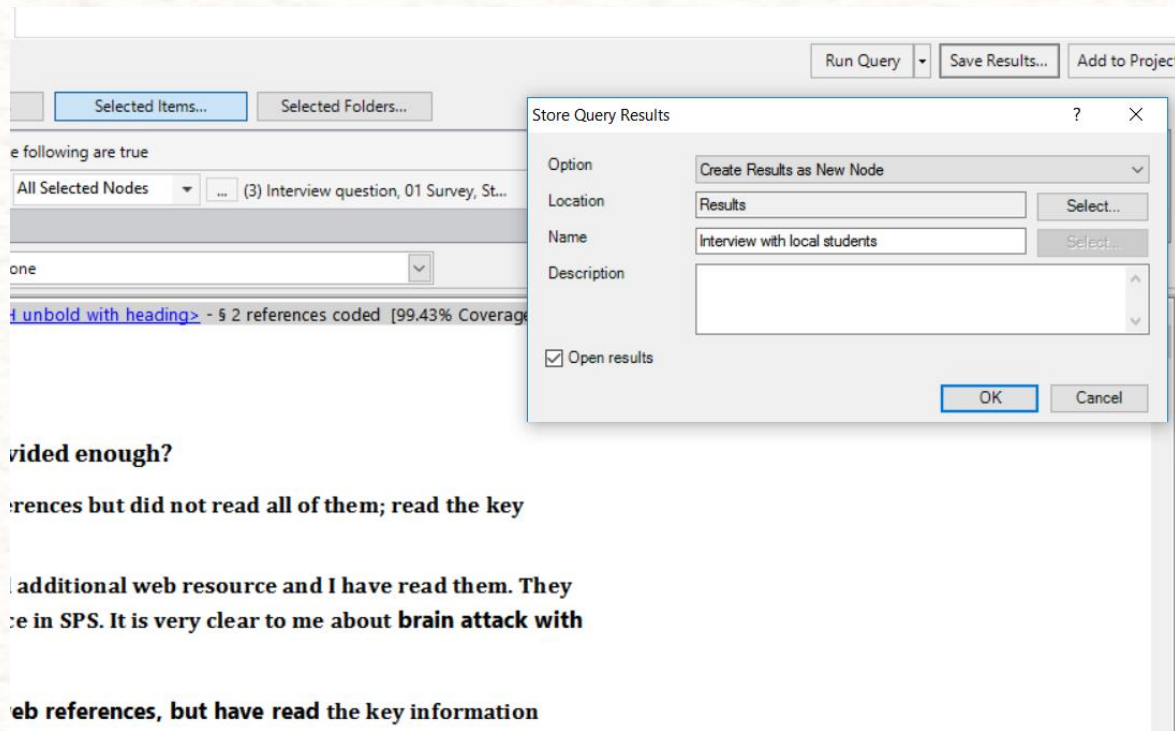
Run Query ▾ Save Results... Add to Projec

Selected Items... Selected Folders...

e following are true

All Selected Nodes ▾ ... (3) Interview question, 01 Survey, St...

one

d unbold with heading> - § 2 references coded [99.43% Coverage

Store Query Results ? X

Option Create Results as New Node

Location Results Select...

Name Interview with local students Select...

Description

Open results

OK Cancel

vided enough?

erences but did not read all of them; read the key

additional web resource and I have read them. They ce in SPS. It is very clear to me about brain attack with

eb references, but have read the key information